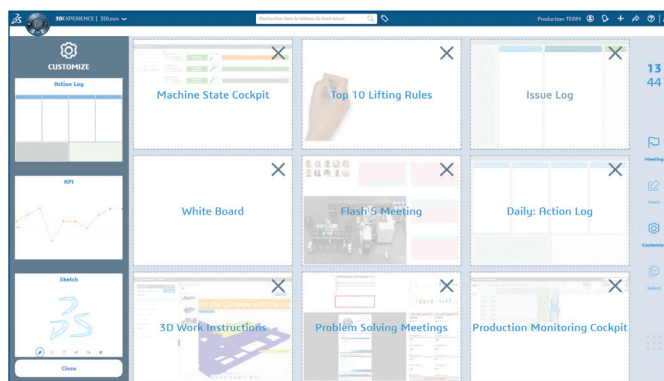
3DEXPERIENCE | 3DX.com

Rechercher dans le tableau de bord actuel

Production TEAM

CUSTOMIZE

Action Log

KPI

Sketch

Close

Machine State Cockpit

Top 10 Lifting Rules

Issue Log

White Board

Flash 5 Meeting

Daily: Action Log

3D Work Instructions

Problem Solving Meetings

Production Monitoring Cockpit

13
44

Meeting

Tools

Customize

Select